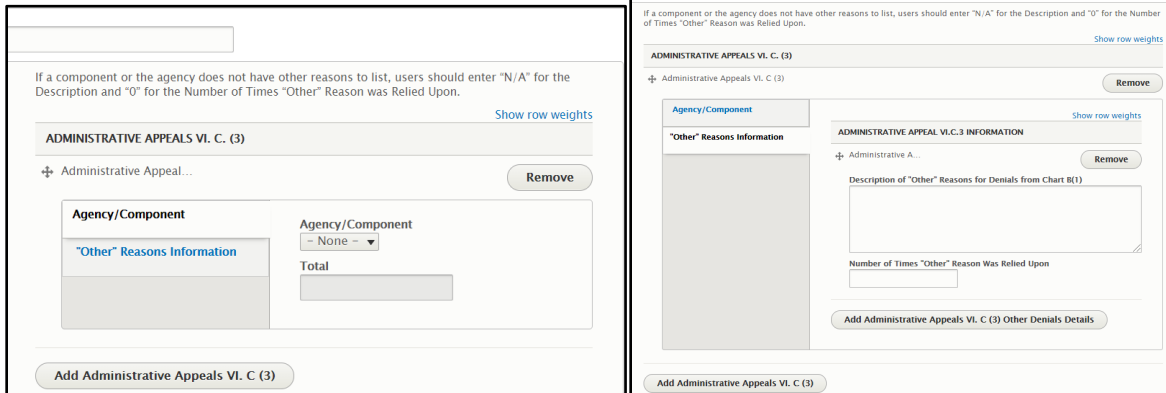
If a component or the agency does not have other reasons to list, users should enter "N/A" for the Description and "0" for the Number of Times "Other" Reason was Relied Upon.

Show row weights

ADMINISTRATIVE APPEALS VI. C. (3)

Administrative Appeal...

Remove

Agency/Component

"Other" Reasons Information

Agency/Component

- None -

Total

Add Administrative Appeals VI. C (3)

If a component or the agency does not have other reasons to list, users should enter "N/A" for the Description and "0" for the Number of Times "Other" Reason was Relied Upon.

Show row weights

ADMINISTRATIVE APPEALS VI. C. (3)

Administrative Appeals VI. C (3)

Remove

Agency/Component

"Other" Reasons Information

Show row weights

ADMINISTRATIVE APPEAL VI.C.3 INFORMATION

Administrative A...

Remove

Description of "Other" Reasons for Denials from Chart B(1)

Number of Times "Other" Reason Was Relied Upon

Add Administrative Appeals VI. C (3) Other Denials Details

Add Administrative Appeals VI. C (3)